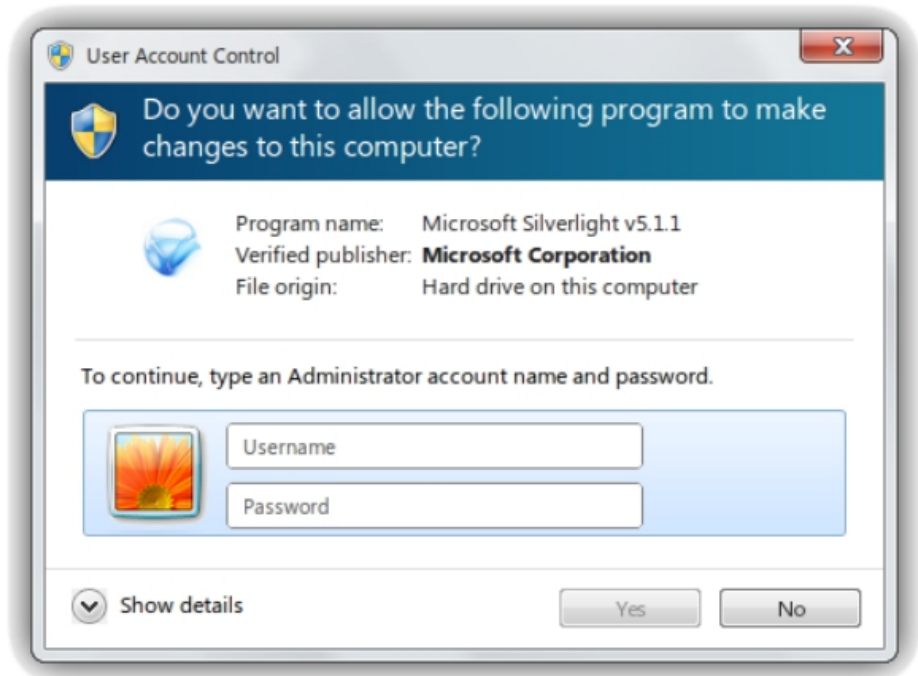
User Account Control

Do you want to allow the following program to make changes to this computer?

Program name: Microsoft Silverlight v5.1.1
Verified publisher: **Microsoft Corporation**
File origin: Hard drive on this computer

To continue, type an Administrator account name and password.

Username

Password

Show details

Yes

No